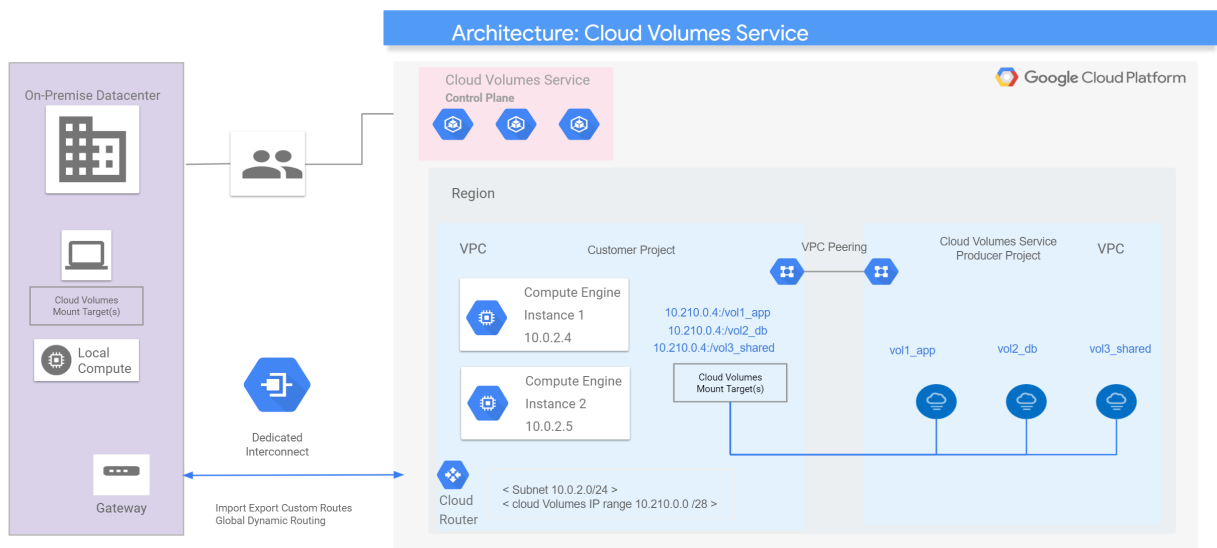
Architecture: Cloud Volumes Service

Google Cloud Platform

On-Premise Datacenter

Cloud Volumes Mount Target(s)

Local Compute

Gateway

Cloud Volumes Service
Control Plane

Region

VPC

Customer Project

VPC Peering

Cloud Volumes Service Producer Project

VPC

Compute Engine Instance 1 10.0.2.4

Compute Engine Instance 2 10.0.2.5

10.210.0.4:/vol1_app
10.210.0.4:/vol2_db
10.210.0.4:/vol3_shared

Cloud Volumes Mount Target(s)

vol1_app

vol2_db

vol3_shared

Dedicated Interconnect

Cloud Router

< Subnet 10.0.2.0/24 >
< cloud Volumes IP range 10.210.0.0 /28 >

Import Export Custom Routes
Global Dynamic Routing